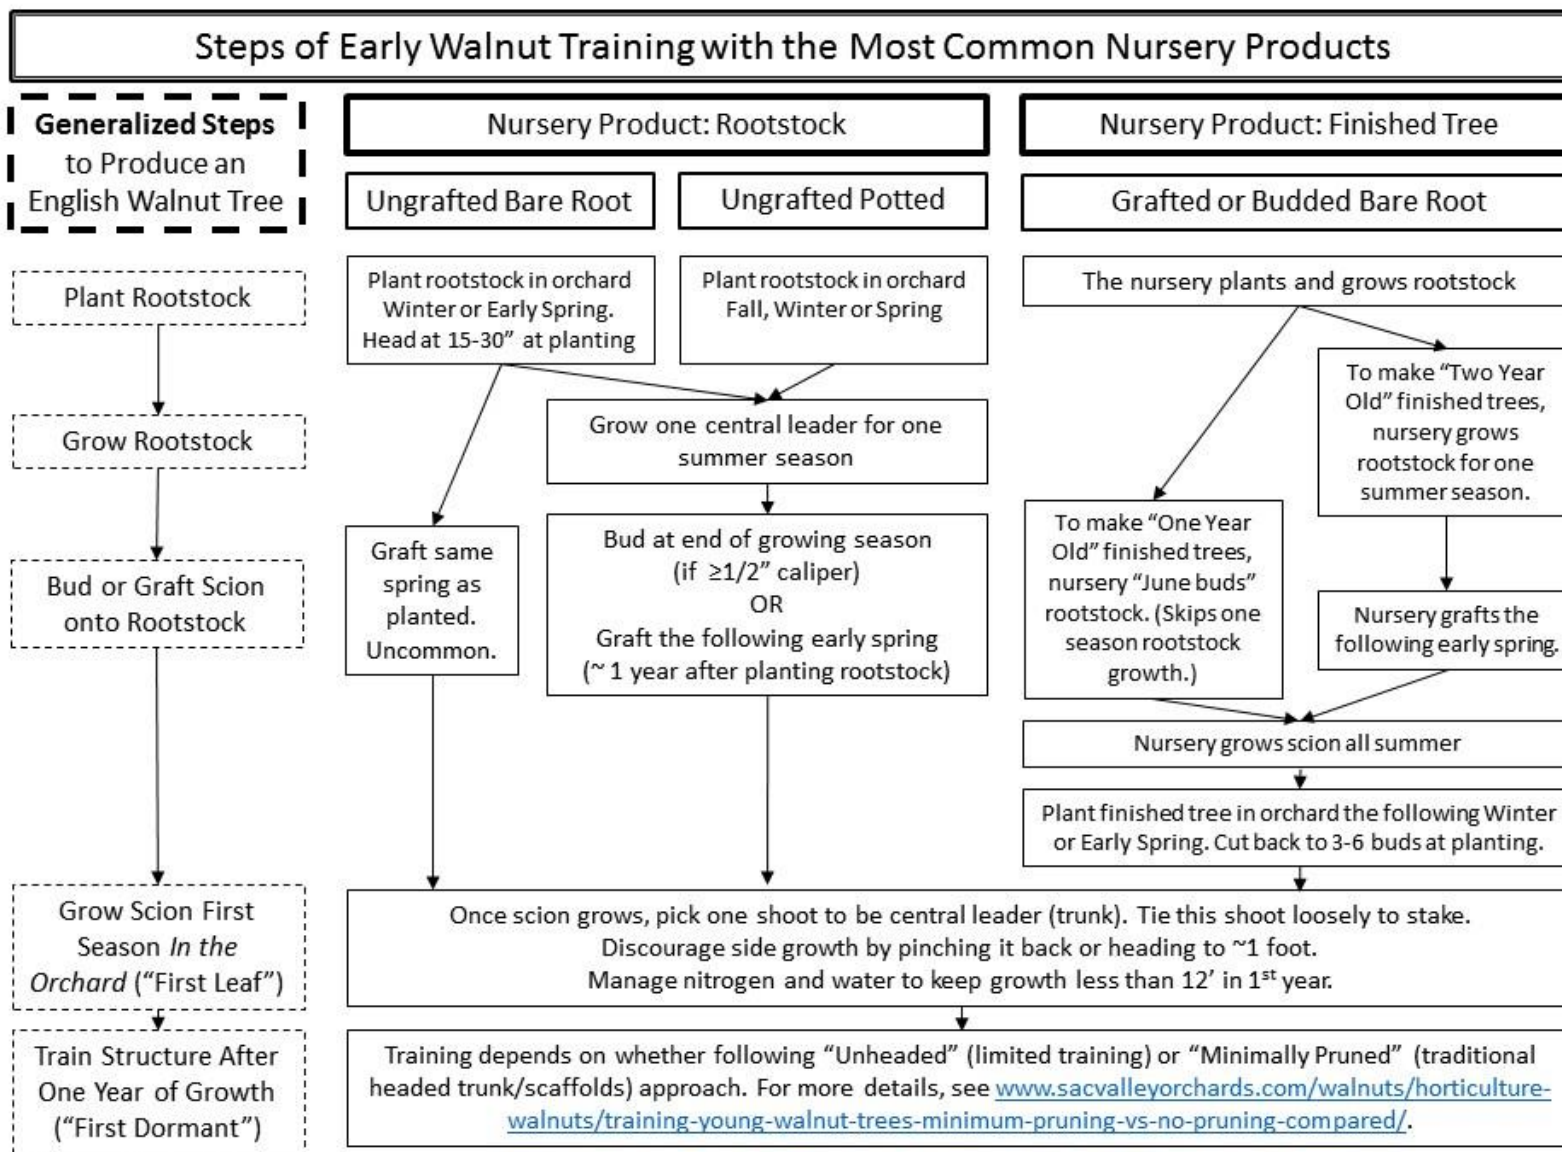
Steps of Early Walnut Training with the Most Common Nursery Products

Generalized Steps to Produce an English Walnut Tree

Nursery Product: Rootstock

Nursery Product: Finished Tree

Ungrafted Bare Root

Ungrafted Potted

Grafted or Budded Bare Root

Plant Rootstock

Plant rootstock in orchard Winter or Early Spring. Head at 15-30" at planting

Plant rootstock in orchard Fall, Winter or Spring

The nursery plants and grows rootstock

Grow Rootstock

Grow one central leader for one summer season

To make "Two Year Old" finished trees, nursery grows rootstock for one summer season.

Bud or Graft Scion onto Rootstock

Graft same spring as planted. Uncommon.

Bud at end of growing season (if ≥1/2" caliper) OR Graft the following early spring (~ 1 year after planting rootstock)

To make "One Year Old" finished trees, nursery "June buds" rootstock. (Skips one season rootstock growth.)

Nursery grafts the following early spring.

Nursery grows scion all summer

Plant finished tree in orchard the following Winter or Early Spring. Cut back to 3-6 buds at planting.

Grow Scion First Season *In the Orchard* ("First Leaf")

Once scion grows, pick one shoot to be central leader (trunk). Tie this shoot loosely to stake. Discourage side growth by pinching it back or heading to ~1 foot. Manage nitrogen and water to keep growth less than 12' in 1$^{st}$ year.

Train Structure After One Year of Growth ("First Dormant")

Training depends on whether following "Unheaded" (limited training) or "Minimally Pruned" (traditional headed trunk/scaffolds) approach. For more details, see www.sacvalleyorchards.com/walnuts/horticulture-walnuts/training-young-walnut-trees-minimum-pruning-vs-no-pruning-compared/.